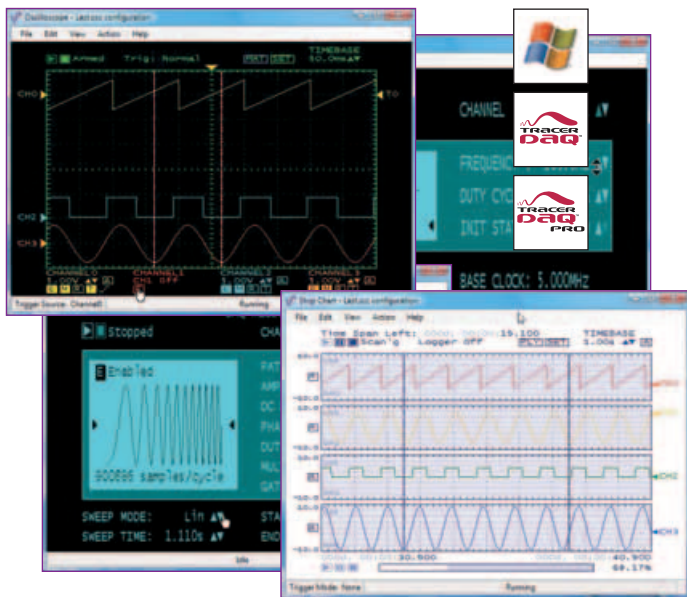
Oscilloscope - Last.osc configuration
File Edit View Action Help
Armed Trig: Normal
TIMEBASE 50.0ms
CH0
T0
CH2
CH3
CHANNEL0
CHANNEL1
CH1 OFF
CHANNEL2
CHANNEL3
Trigger Source: Channel0
Running

CHANNEL
FREQUENC
DUTY CYC
INIT STA
BASE CLOCK: 5.000MHz

TRACER DAQ
TRACER DAQ PRO

Stopped
CHA
Enabled
FAT
AMP
DC
PHA
DUT
MUL
GAT
900696 samples/cycle
SWEEP MODE: Lin
STA
SWEEP TIME: 1.110s
END
Idle

Strip Chart - Last.osc configuration
File Edit View Action Help
Time Span Left: 19.100
TIMEBASE 1.00s
Scan'g Logger Off
CH0
CH1
CH2
CH3
30.900
40.900
69.17%
Trigger Mode: None
Running